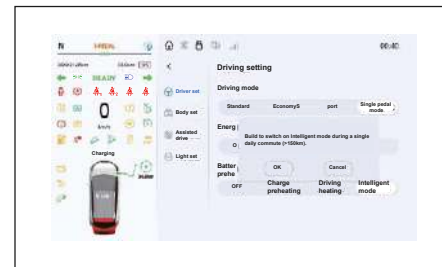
N
READY
0
km/h
Charging
PUSH
00:40
<
Driver set
Body set
Assisted drive
Light set
Driving setting
Driving mode
Standard
EconomyS
port
Single pedal mode
Energ
Build to switch on Intelligent mode during a single daily commute (>150km).
OK
Cancel
Batter
prehe
OFF
Charge preheating
Driving heating
Intelligent mode